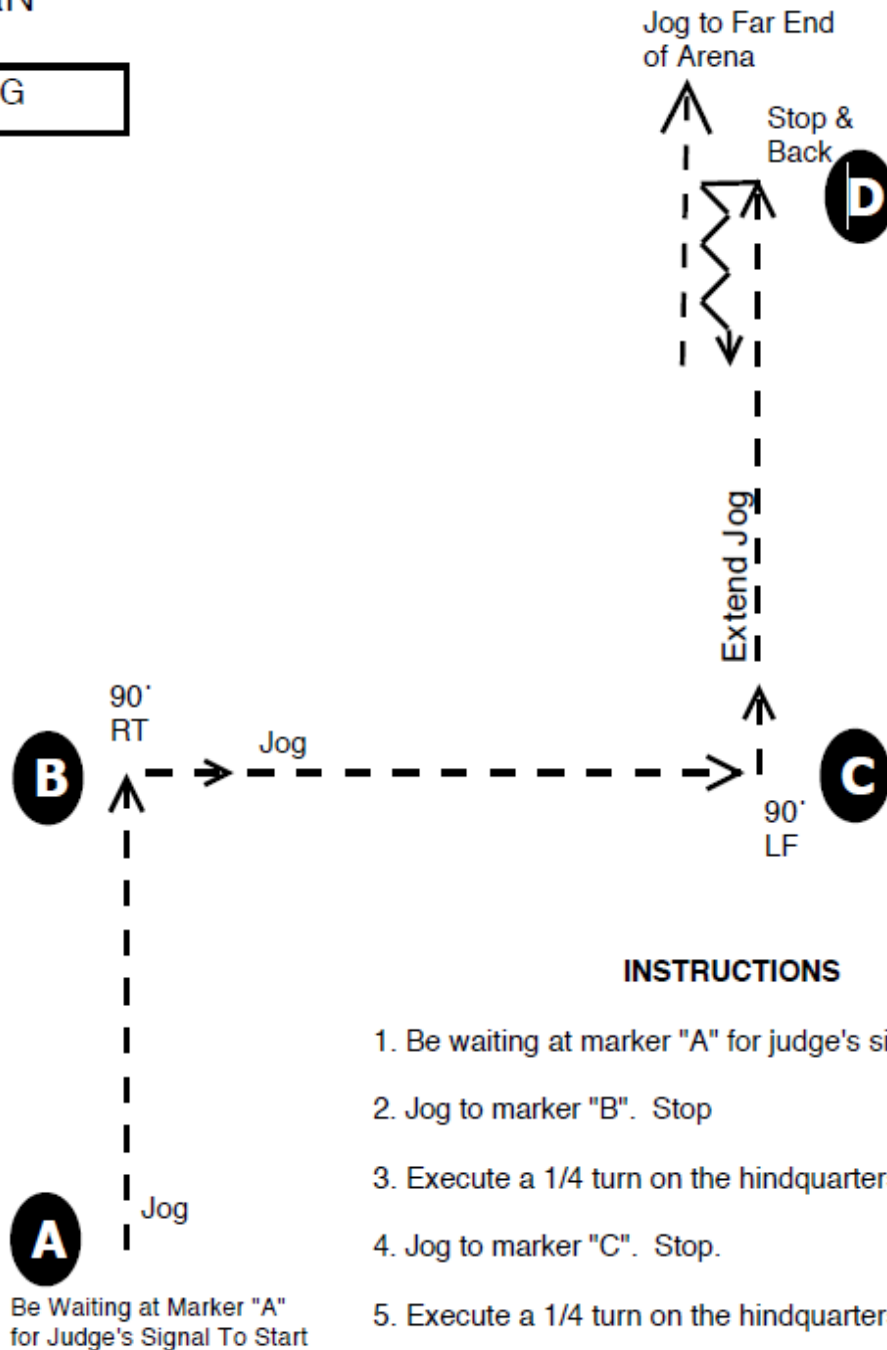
RN

G

Jog to Far End of Arena

Stop & Back

D

Extend Jog

90˚ RT

Jog

B

C

90˚ LF

INSTRUCTIONS

1. Be waiting at marker "A" for judge's si

2. Jog to marker "B". Stop

3. Execute a 1/4 turn on the hindquarter

4. Jog to marker "C". Stop.

5. Execute a 1/4 turn on the hindquarters

Jog

A

Be Waiting at Marker "A" for Judge's Signal To Start